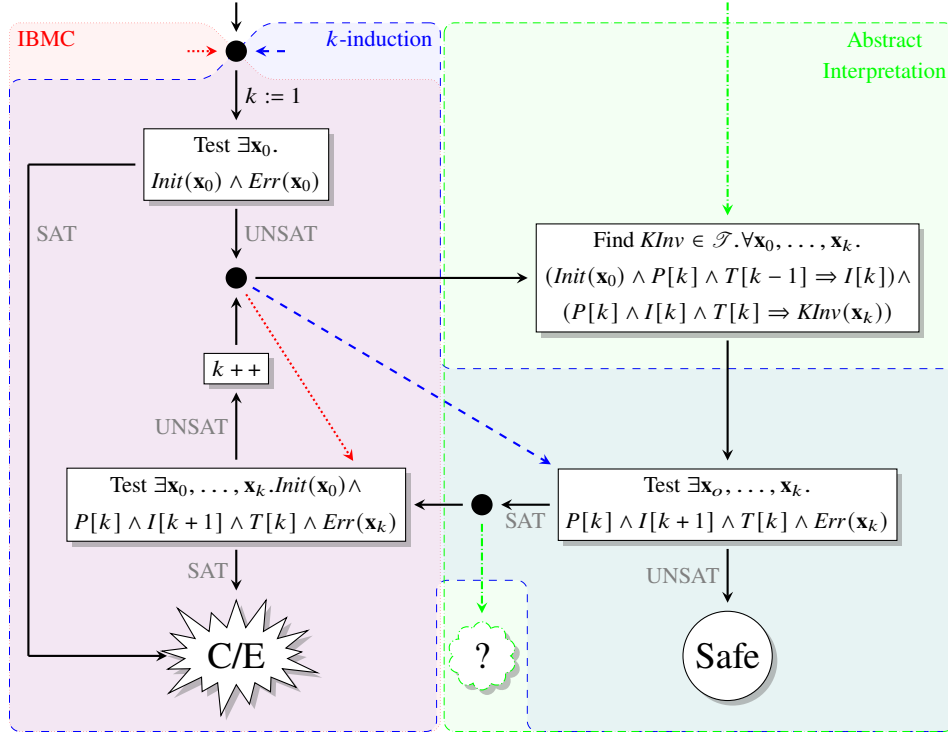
IBMC

$k$-induction

Abstract Interpretation

$k := 1$

Test $\exists \mathbf{x}_0.$ $Init(\mathbf{x}_0) \wedge Err(\mathbf{x}_0)$

SAT

UNSAT

Find $KInv \in \mathscr{T}.\forall \mathbf{x}_0, \ldots, \mathbf{x}_k.$ $(Init(\mathbf{x}_0) \wedge P[k] \wedge T[k-1] \Rightarrow I[k]) \wedge$ $(P[k] \wedge I[k] \wedge T[k] \Rightarrow KInv(\mathbf{x}_k))$

$k++$

UNSAT

Test $\exists \mathbf{x}_0, \ldots, \mathbf{x}_k.Init(\mathbf{x}_0) \wedge$ $P[k] \wedge I[k+1] \wedge T[k] \wedge Err(\mathbf{x}_k)$

SAT

Test $\exists \mathbf{x}_o, \ldots, \mathbf{x}_k.$ $P[k] \wedge I[k+1] \wedge T[k] \wedge Err(\mathbf{x}_k)$

SAT

UNSAT

C/E

?

Safe